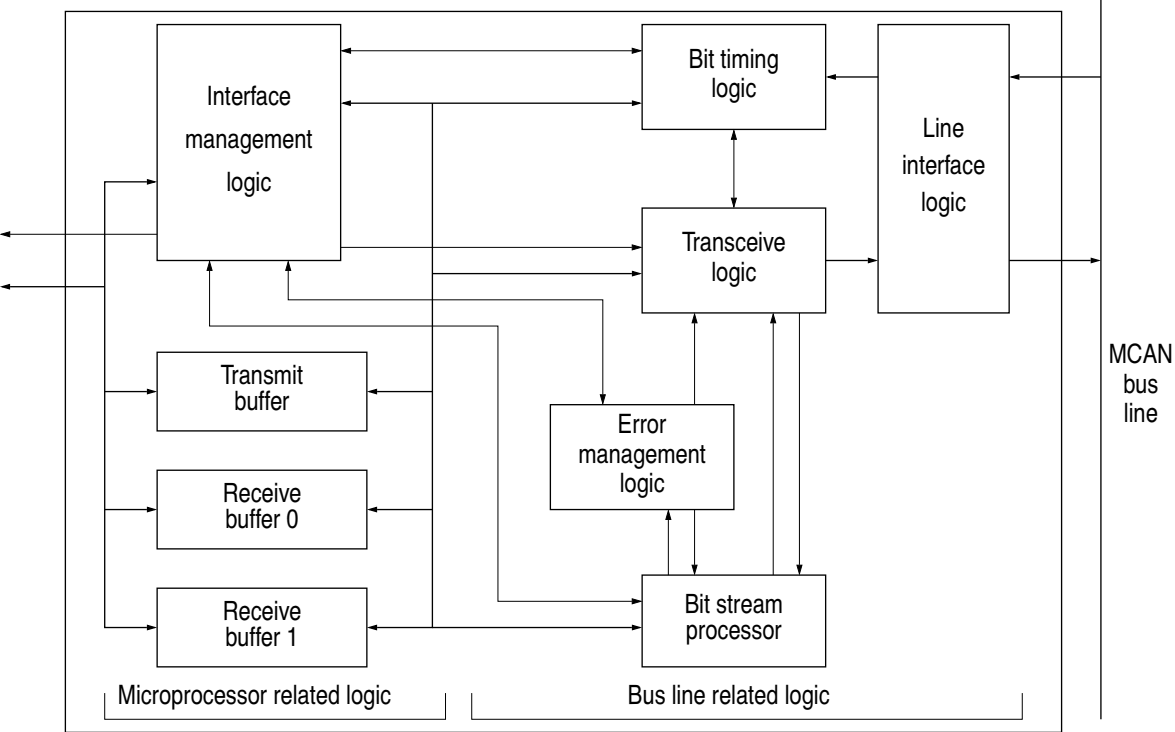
Interface management logic

Bit timing logic

Line interface logic

Transceive logic

Transmit buffer

Error management logic

Receive buffer 0

Receive buffer 1

Bit stream processor

MCAN bus line

Microprocessor related logic

Bus line related logic